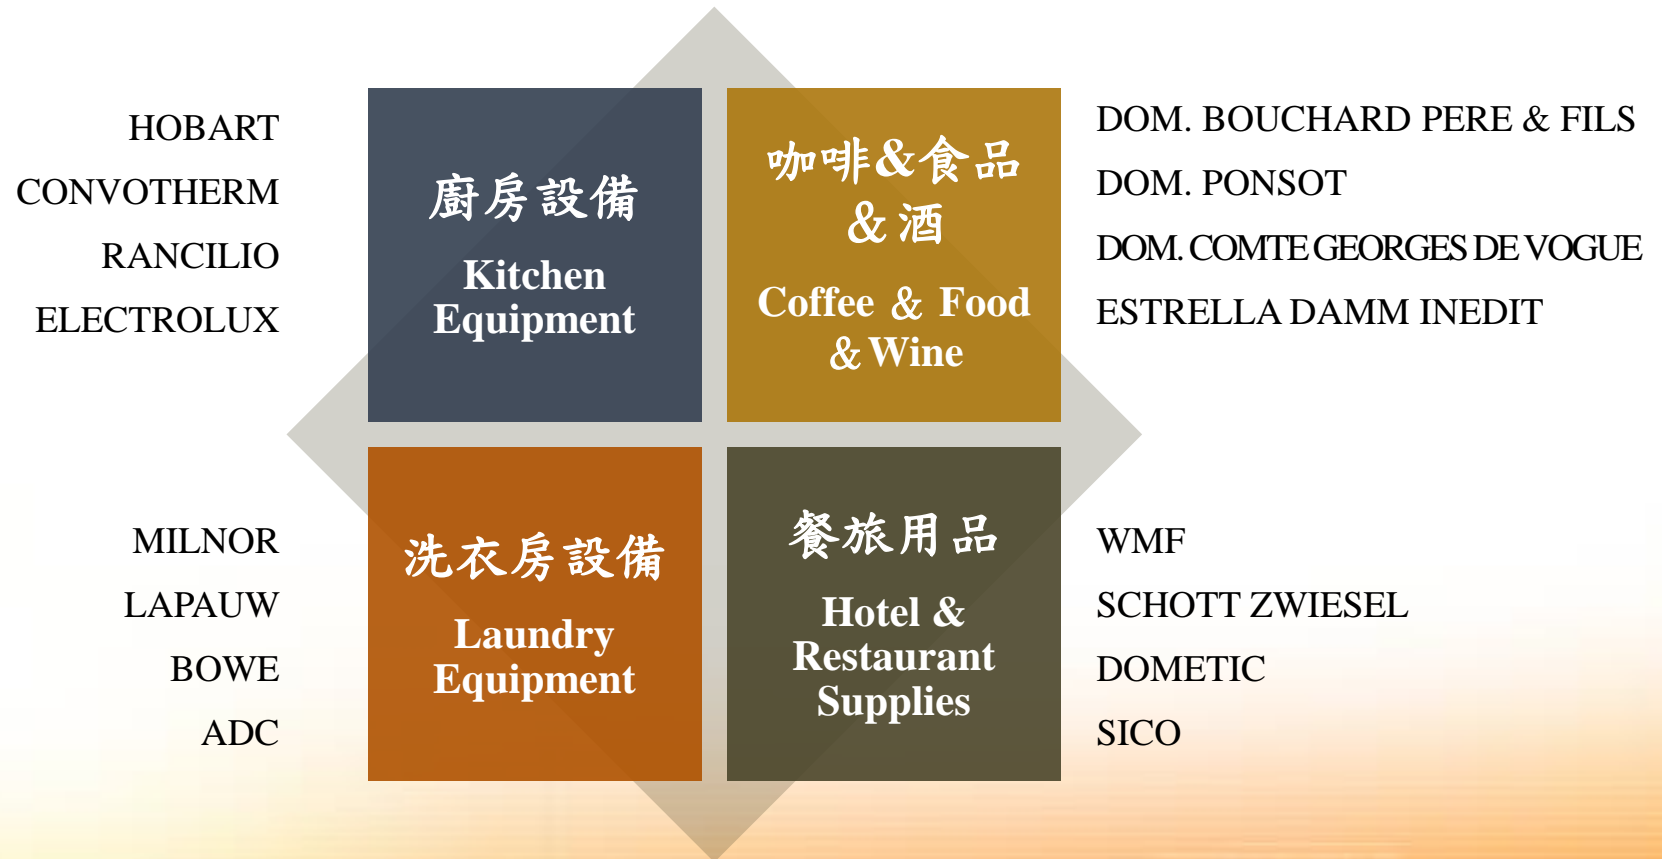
HOBART
CONVOTHERM
RANCILIO
ELECTROLUX

廚房設備
Kitchen Equipment

咖啡&食品 &酒
Coffee & Food & Wine

DOM. BOUCHARD PERE & FILS
DOM. PONSOT
DOM. COMTE GEORGES DE VOGUE
ESTRELLA DAMM INEDIT

MILNOR
LAPAUW
BOWE
ADC

洗衣房設備
Laundry Equipment

餐旅用品
Hotel & Restaurant Supplies

WMF
SCHOTT ZWIESEL
DOMETIC
SICO